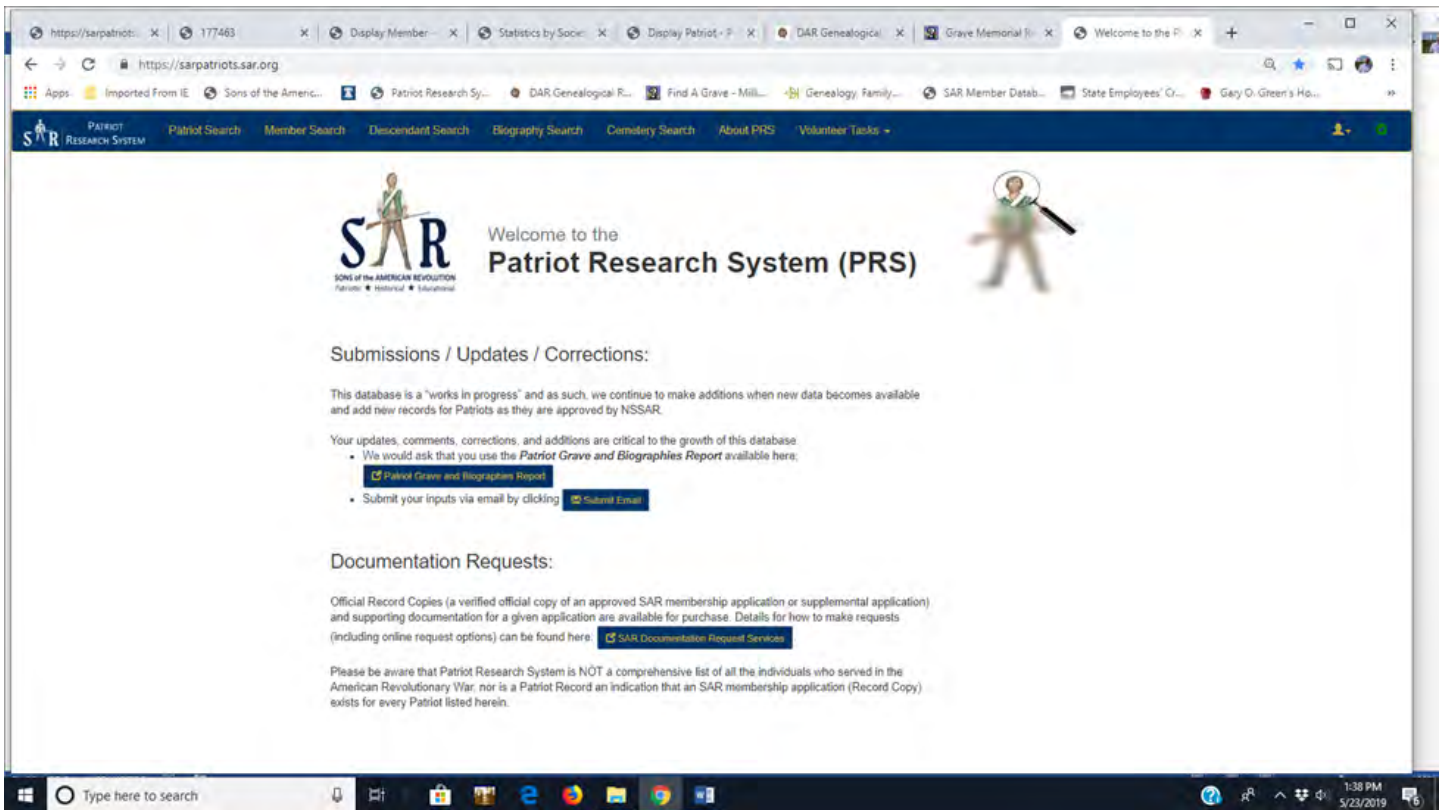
https://sarpatriots... × 177463 × Display Member... × Statistics by Soci... × Display Patriot - P... × DAR Genealogical × Grave Memorial R... × Welcome to the P... × +

https://sarpatriots.sar.org

Apps Imported From IE Sons of the Americ... Patriot Research Sy... DAR Genealogical R... Find A Grave - Milli... Genealogy, Family... SAR Member Datab... State Employees' Cr... Gary O. Green's Ho...

PATRIOT RESEARCH SYSTEM Patriot Search Member Search Descendant Search Biography Search Cemetery Search About PRS Volunteer Tasks

SAR SONS of the AMERICAN REVOLUTION Patriotic ★ Historical ★ Educational

Welcome to the
Patriot Research System (PRS)

Submissions / Updates / Corrections:

This database is a "works in progress" and as such, we continue to make additions when new data becomes available and add new records for Patriots as they are approved by NSSAR.

Your updates, comments, corrections, and additions are critical to the growth of this database.
• We would ask that you use the ***Patriot Grave and Biographies Report*** available here:
Patriot Grave and Biographies Report
• Submit your inputs via email by clicking Submit Email

Documentation Requests:

Official Record Copies (a verified official copy of an approved SAR membership application or supplemental application) and supporting documentation for a given application are available for purchase. Details for how to make requests (including online request options) can be found here. SAR Documentation Request Services

Please be aware that Patriot Research System is NOT a comprehensive list of all the individuals who served in the American Revolutionary War, nor is a Patriot Record an indication that an SAR membership application (Record Copy) exists for every Patriot listed herein.

Type here to search

1:38 PM
5/23/2019